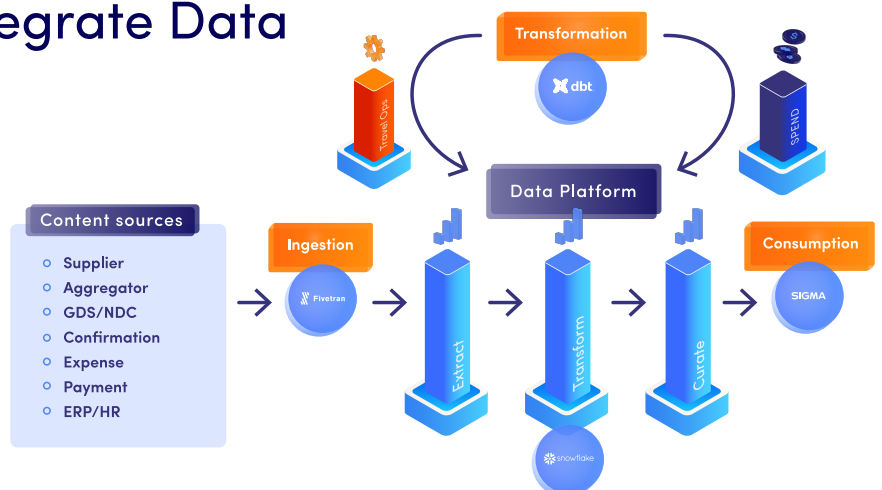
egrate Data

Transformation

dbt

Travel Ops

SPEND

Data Platform

Content sources

Supplier
Aggregator
GDS/NDC
Confirmation
Expense
Payment
ERP/HR

Ingestion

Fivetran

Extract

Transform

Curate

Consumption

SIGMA

snowflake